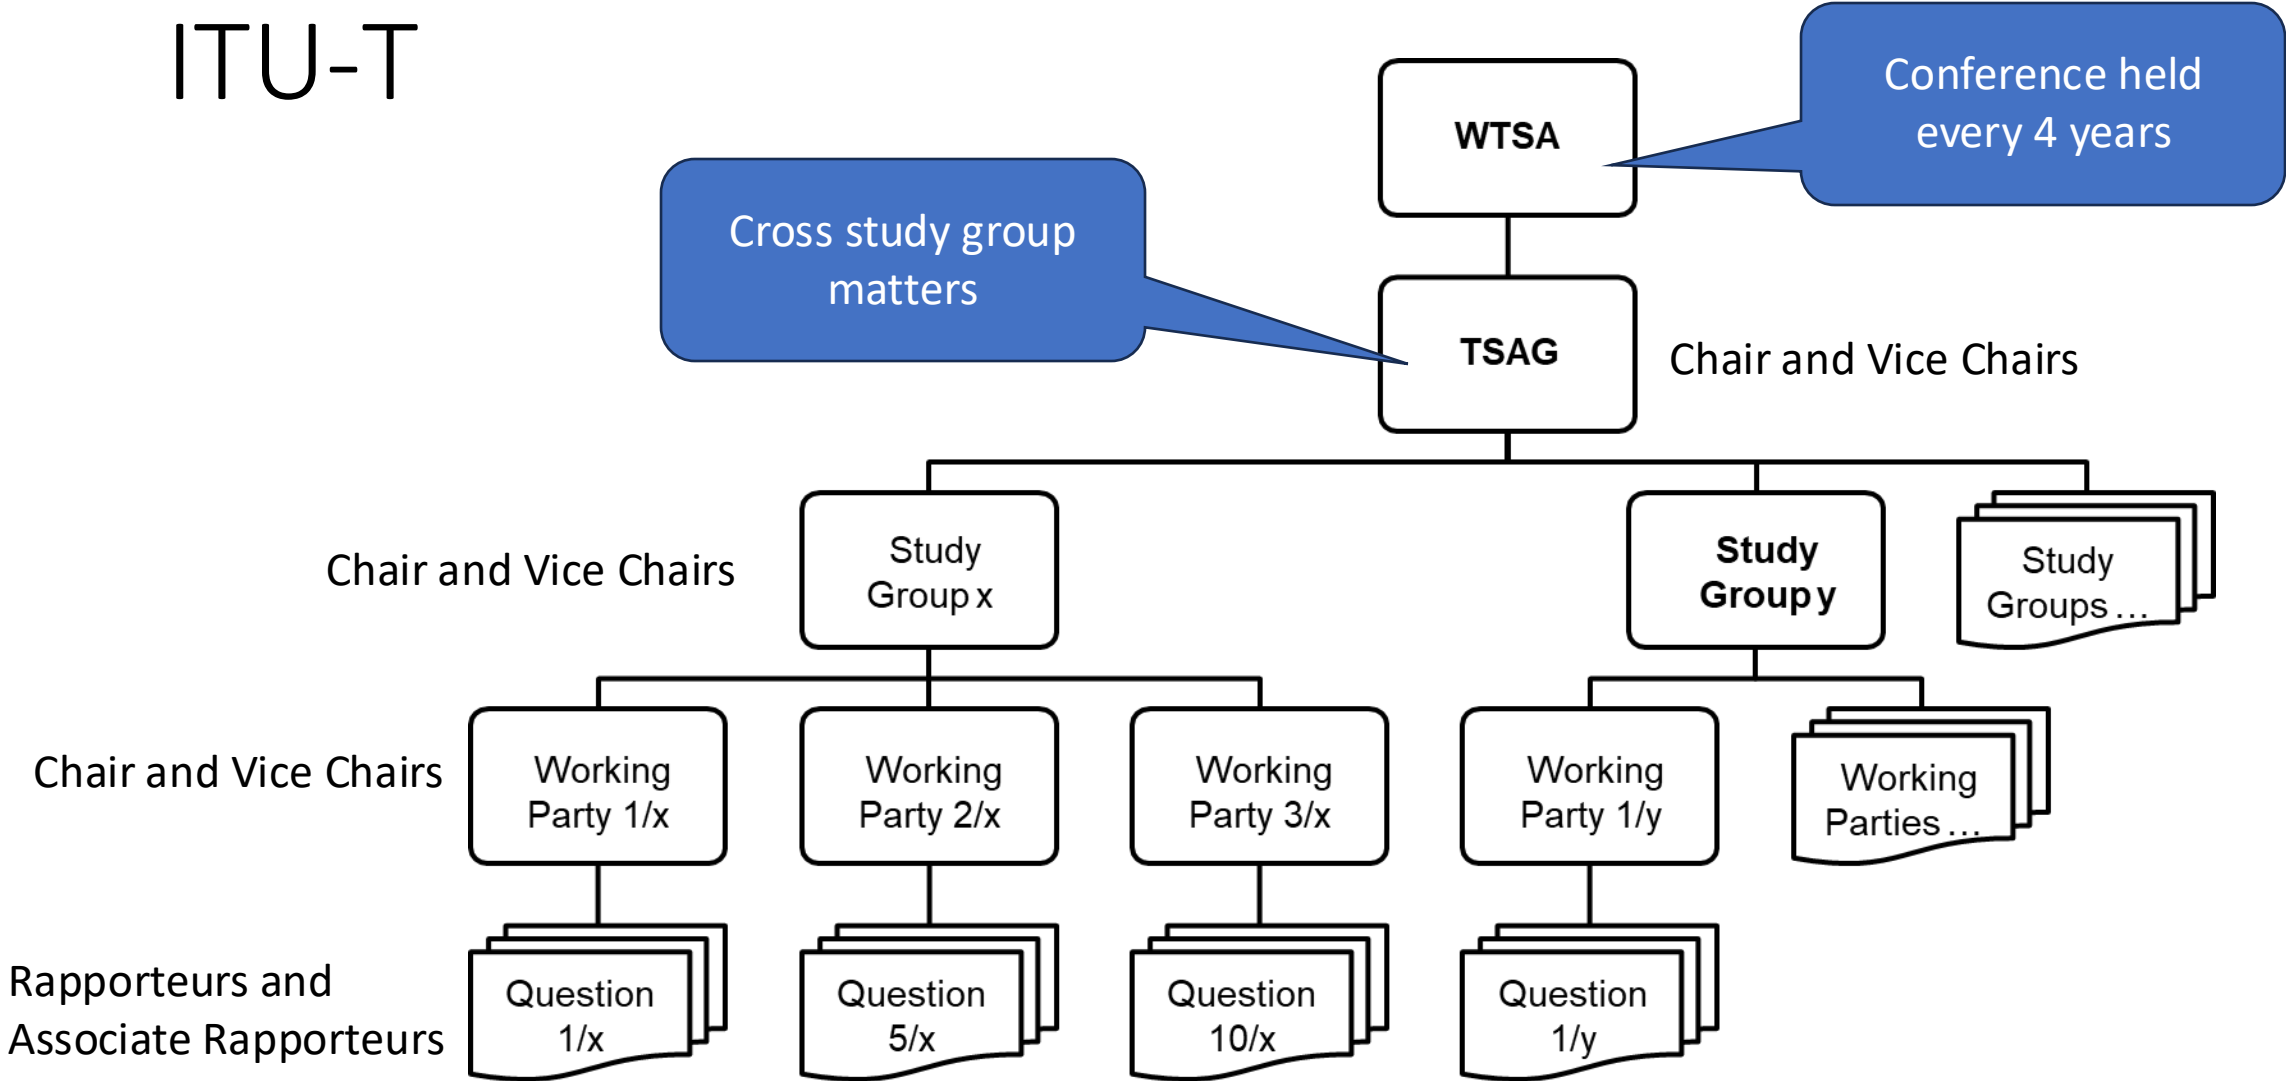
ITU-T

Conference held every 4 years

WTSA

Cross study group matters

TSAG

Chair and Vice Chairs

Chair and Vice Chairs

Study Group x

Study Group y

Study Groups…

Chair and Vice Chairs

Working Party 1/x

Working Party 2/x

Working Party 3/x

Working Party 1/y

Working Parties…

Rapporteurs and Associate Rapporteurs

Question 1/x

Question 5/x

Question 10/x

Question 1/y